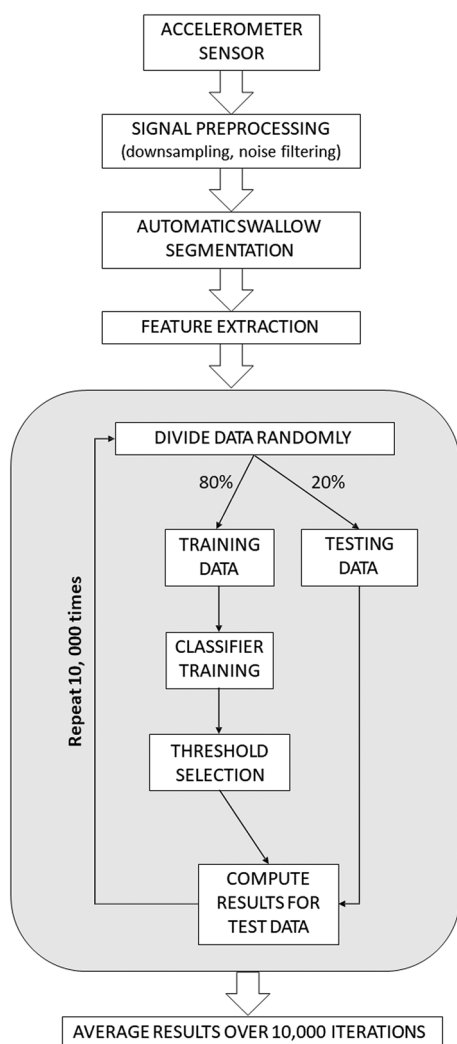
ACCELEROMETER SENSOR

SIGNAL PREPROCESSING (downsampling, noise filtering)

AUTOMATIC SWALLOW SEGMENTATION

FEATURE EXTRACTION

DIVIDE DATA RANDOMLY

80%

20%

TRAINING DATA

TESTING DATA

CLASSIFIER TRAINING

THRESHOLD SELECTION

COMPUTE RESULTS FOR TEST DATA

Repeat 10, 000 times

AVERAGE RESULTS OVER 10,000 ITERATIONS